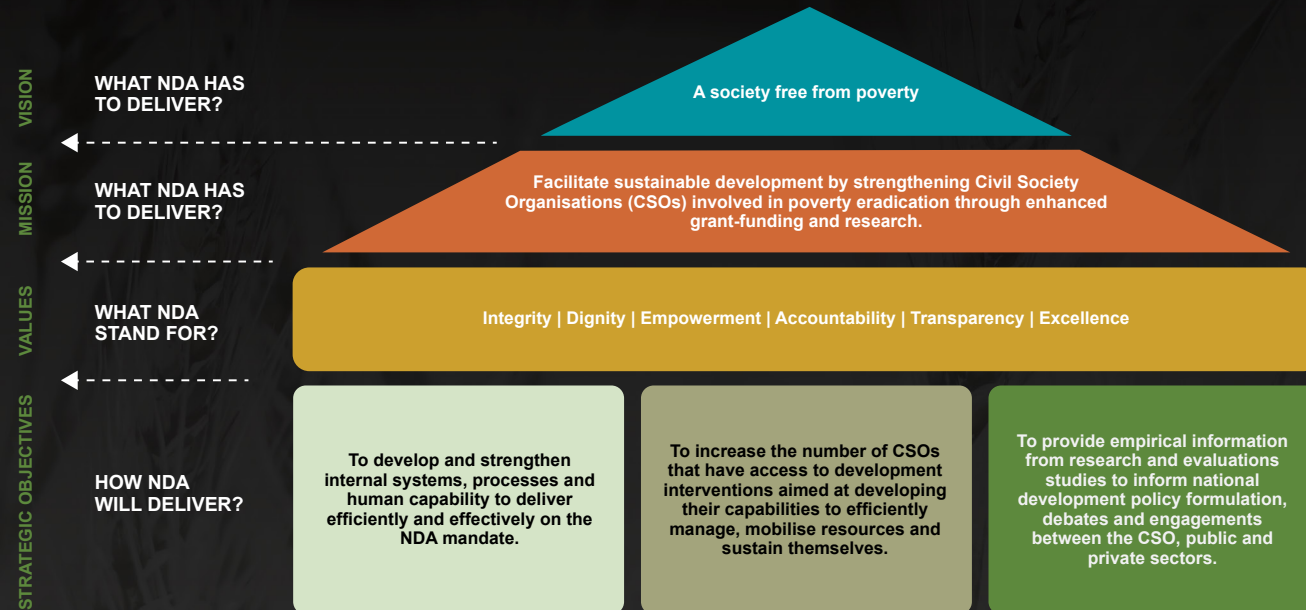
VISION

WHAT NDA HAS TO DELIVER?

A society free from poverty

MISSION

WHAT NDA HAS TO DELIVER?

Facilitate sustainable development by strengthening Civil Society Organisations (CSOs) involved in poverty eradication through enhanced grant-funding and research.

VALUES

WHAT NDA STAND FOR?

Integrity | Dignity | Empowerment | Accountability | Transparency | Excellence

STRATEGIC OBJECTIVES

HOW NDA WILL DELIVER?

To develop and strengthen internal systems, processes and human capability to deliver efficiently and effectively on the NDA mandate.

To increase the number of CSOs that have access to development interventions aimed at developing their capabilities to efficiently manage, mobilise resources and sustain themselves.

To provide empirical information from research and evaluations studies to inform national development policy formulation, debates and engagements between the CSO, public and private sectors.